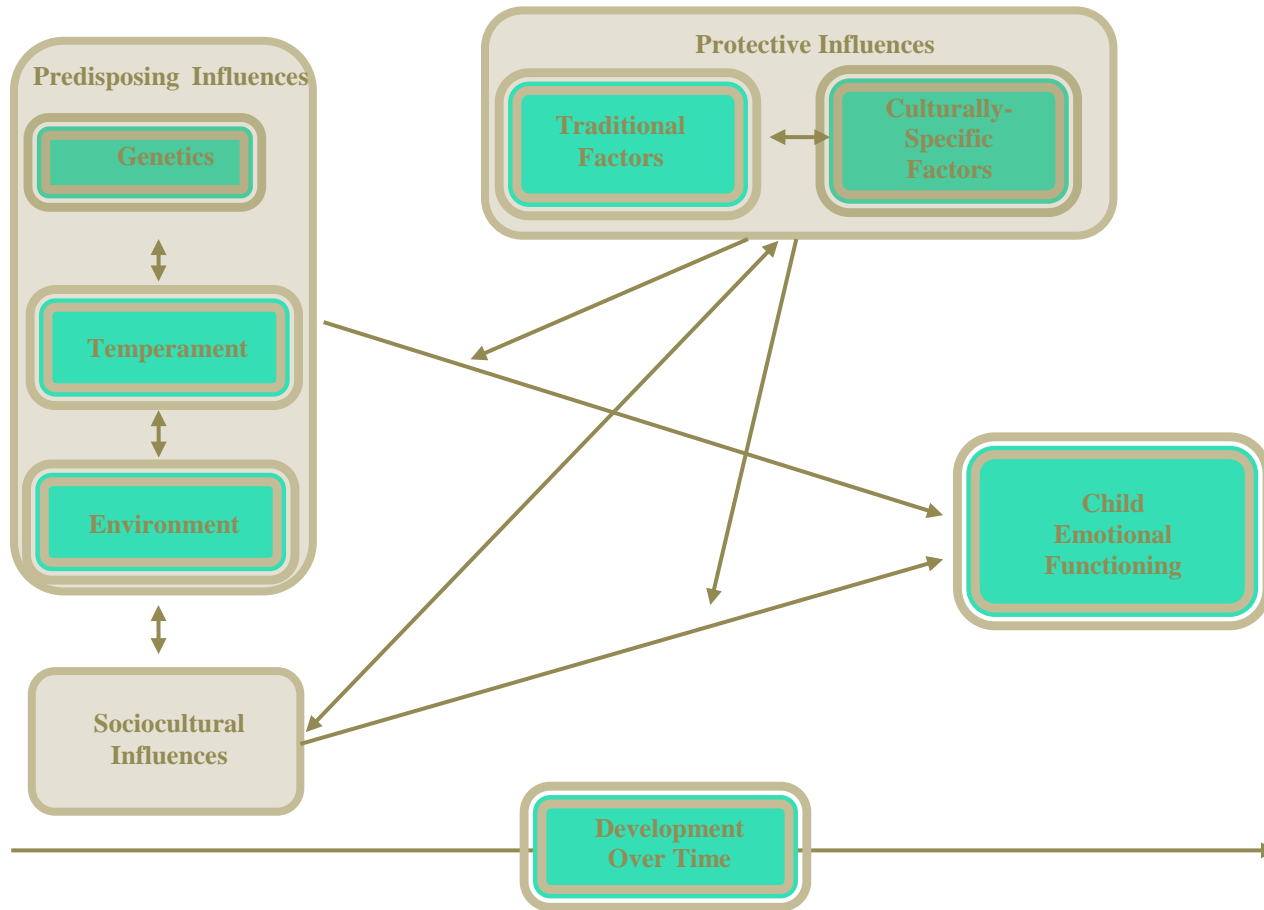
Protective Influences

Traditional Factors

Culturally-Specific Factors

Predisposing Influences

Genetics

Temperament

Environment

Child Emotional Functioning

Sociocultural Influences

Development Over Time